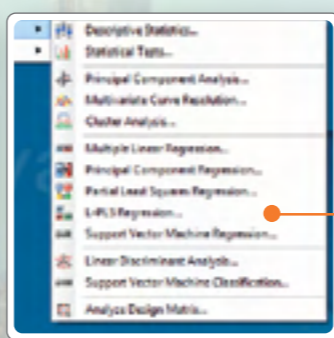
Descriptive Statistics...
Statistical Tests...
Principal Component Analysis...
Multivariate Curve Resolution...
Cluster Analysis...
Multiple Linear Regression...
Principal Component Regression...
Partial Least Squares Regression...
L-PLS Regression...
Support Vector Machine Regression...
Linear Discriminant Analysis...
Support Vector Machine Classification...
Analyze Design Matrix...